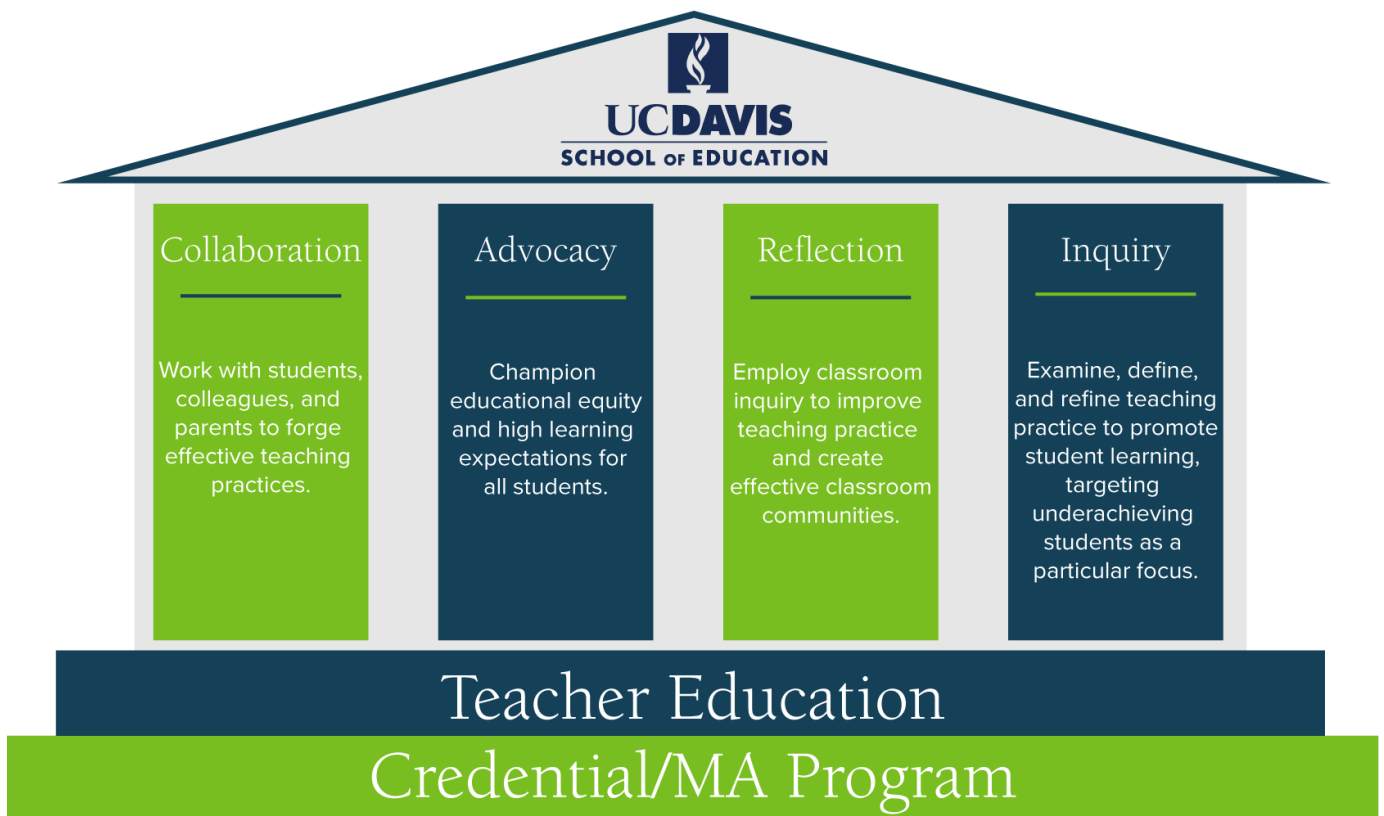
UCDAVIS
SCHOOL OF EDUCATION

Collaboration

Work with students, colleagues, and parents to forge effective teaching practices.

Advocacy

Champion educational equity and high learning expectations for all students.

Reflection

Employ classroom inquiry to improve teaching practice and create effective classroom communities.

Inquiry

Examine, define, and refine teaching practice to promote student learning, targeting underachieving students as a particular focus.

Teacher Education

Credential/MA Program